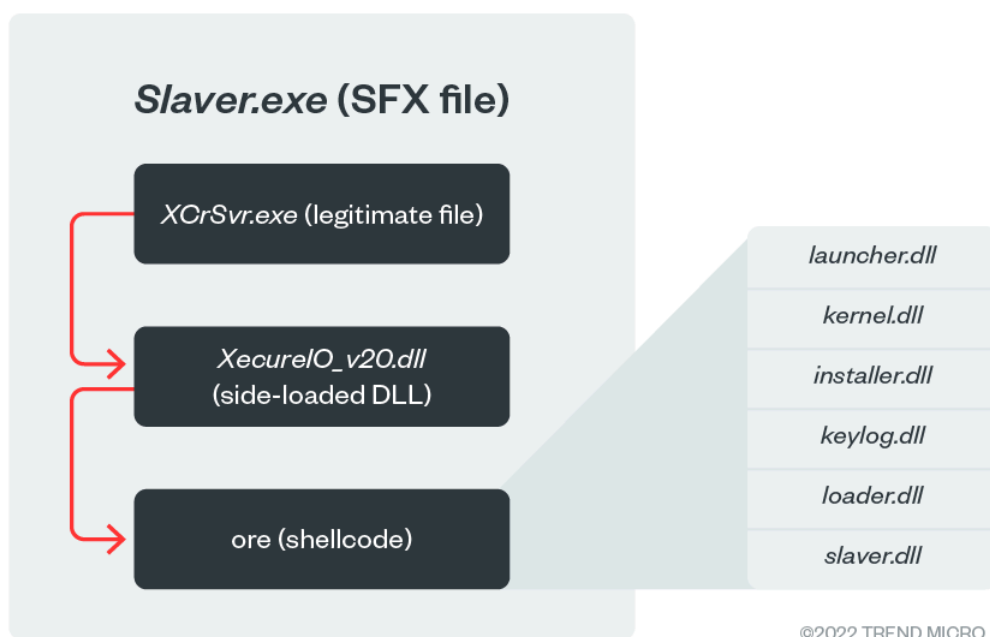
Slaver.exe (SFX file)

XCrSvr.exe (legitimate file)

XecureIO_v20.dll (side-loaded DLL)

ore (shellcode)

launcher.dll

kernel.dll

installer.dll

keylog.dll

loader.dll

slaver.dll

©2022 TREND MICRO